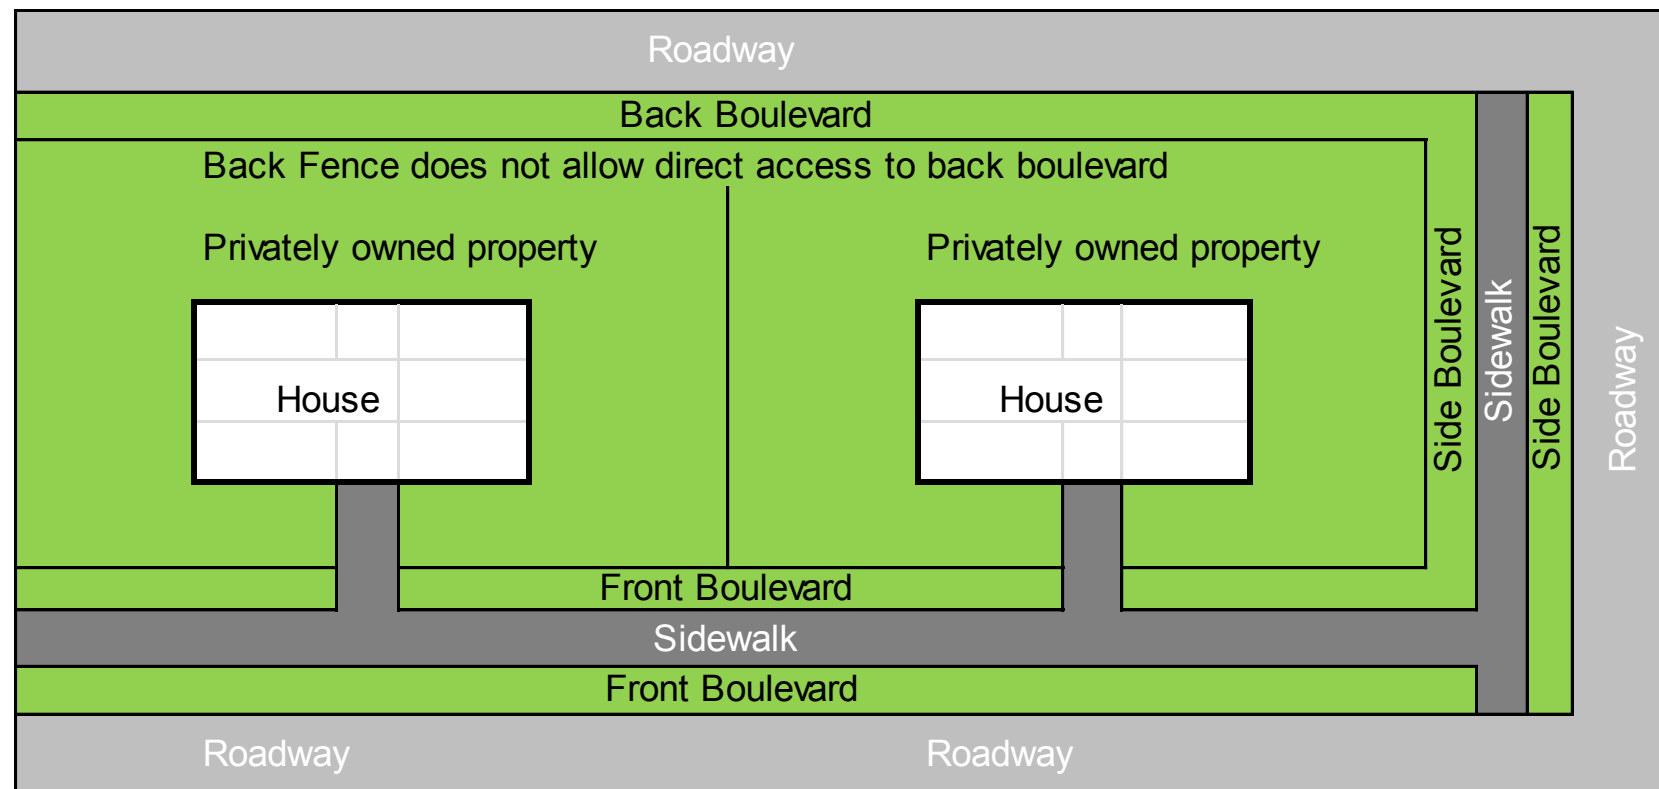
Roadway

Back Boulevard

Back Fence does not allow direct access to back boulevard

Privately owned property

Privately owned property

House

House

Side Boulevard

Sidewalk

Side Boulevard

Roadway

Front Boulevard

Sidewalk

Front Boulevard

Roadway

Roadway